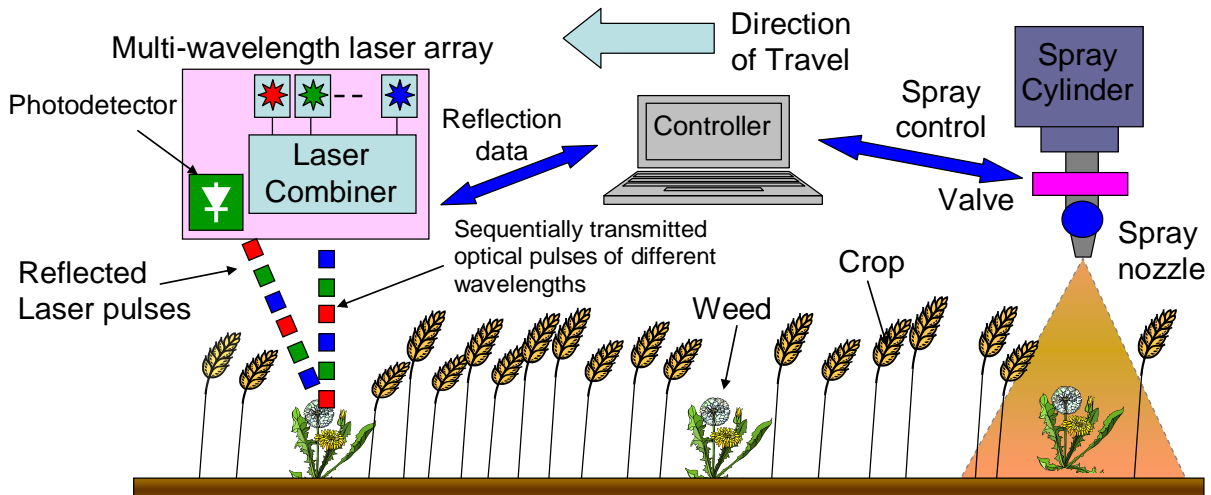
Direction of Travel

Multi-wavelength laser array

Photodetector

Laser Combiner

Reflection data

Controller

Spray control

Spray Cylinder

Valve

Spray nozzle

Sequentially transmitted optical pulses of different wavelengths

Reflected Laser pulses

Weed

Crop